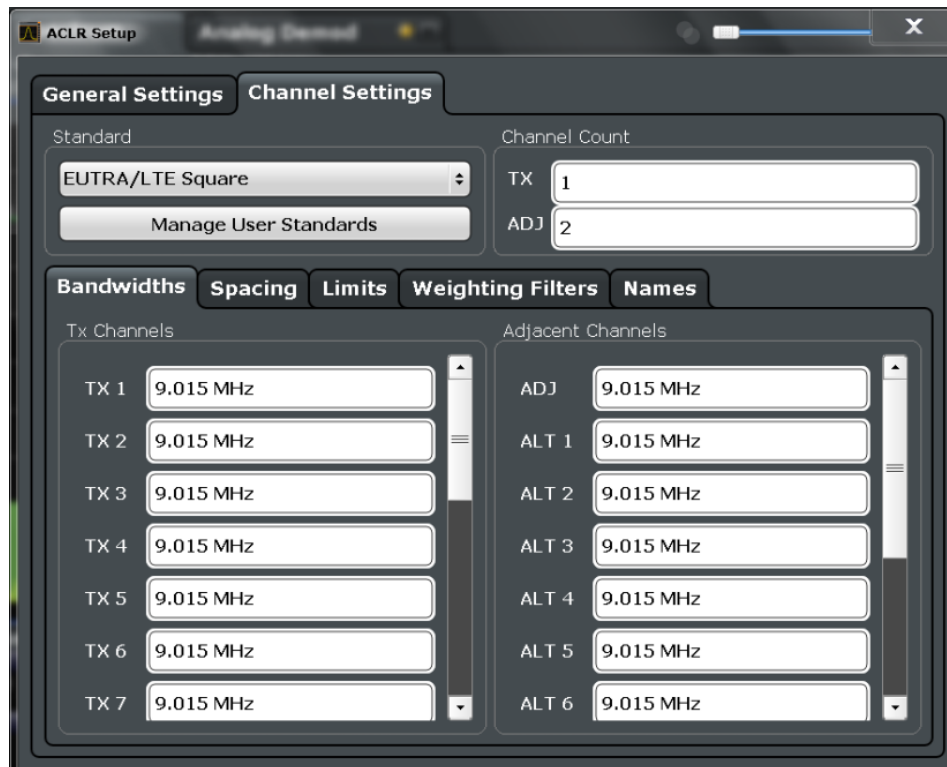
ACLR Setup

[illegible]

General Settings

Channel Settings

Standard

EUTRA/LTE Square

Manage User Standards

Channel Count

TX 1

ADJ 2

Bandwidths

Spacing

Limits

Weighting Filters

Names

Tx Channels

TX 1 9.015 MHz

TX 2 9.015 MHz

TX 3 9.015 MHz

TX 4 9.015 MHz

TX 5 9.015 MHz

TX 6 9.015 MHz

TX 7 9.015 MHz

Adjacent Channels

ADJ 9.015 MHz

ALT 1 9.015 MHz

ALT 2 9.015 MHz

ALT 3 9.015 MHz

ALT 4 9.015 MHz

ALT 5 9.015 MHz

ALT 6 9.015 MHz